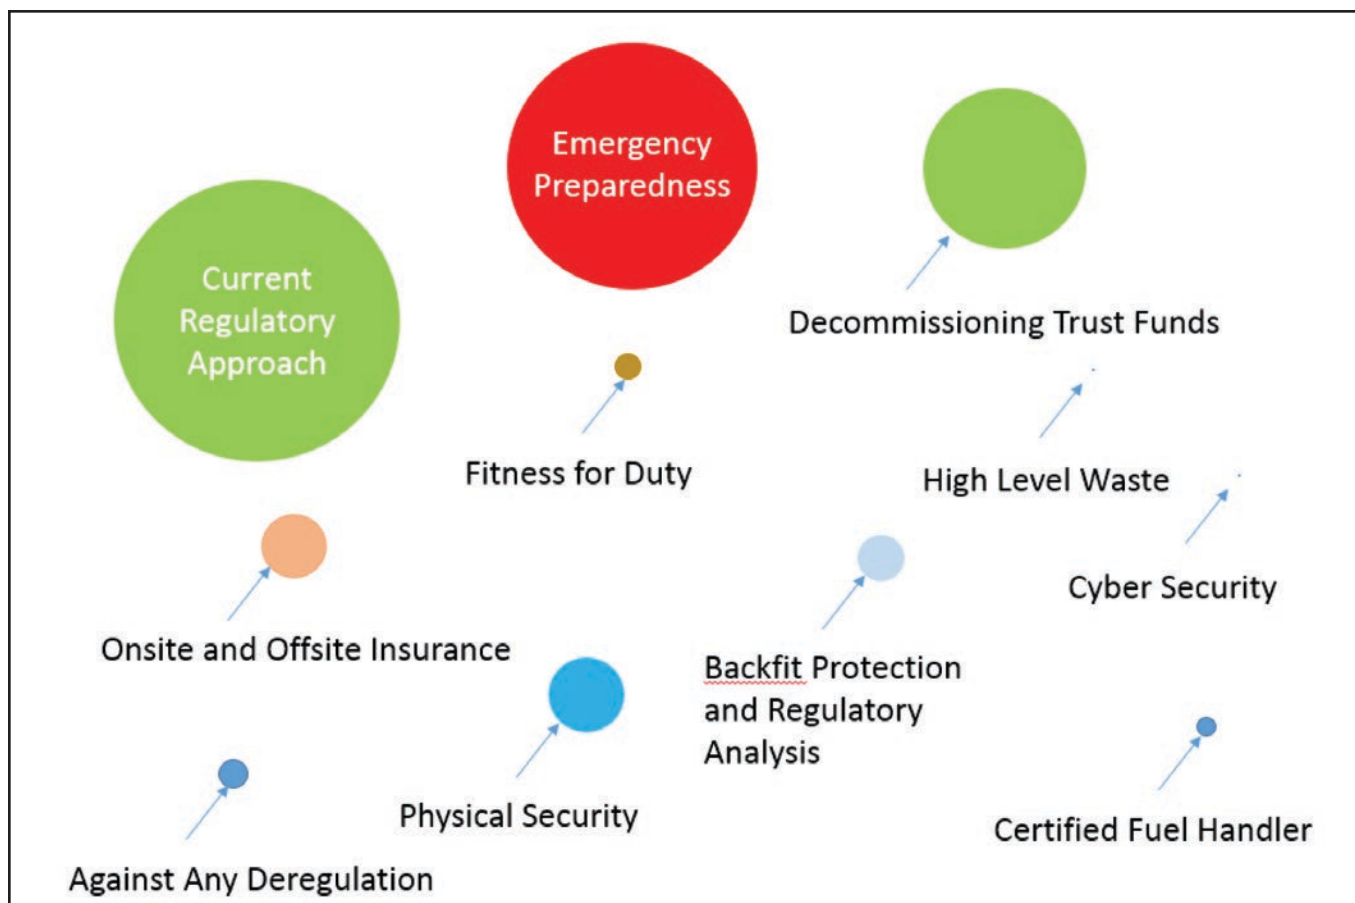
Emergency Preparedness

Current Regulatory Approach

Decommissioning Trust Funds

Fitness for Duty

High Level Waste

Cyber Security

Onsite and Offsite Insurance

Backfit Protection and Regulatory Analysis

Physical Security

Certified Fuel Handler

Against Any Deregulation